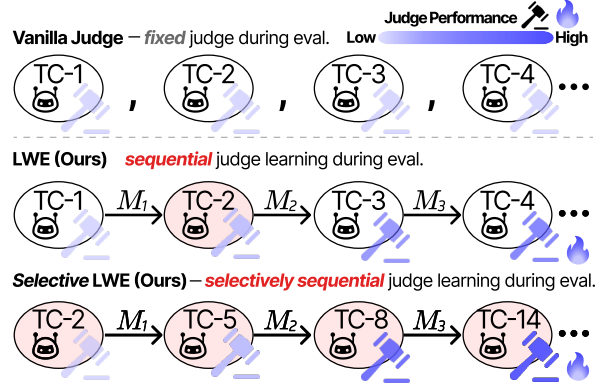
Judge Performance
Low High

Vanilla Judge — fixed judge during eval.

TC-1 , TC-2 , TC-3 , TC-4 •••

LWE (Ours) sequential judge learning during eval.

TC-1 $M_1$ TC-2 $M_2$ TC-3 $M_3$ TC-4 •••

Selective LWE (Ours) — selectively sequential judge learning during eval.

TC-2 $M_1$ TC-5 $M_2$ TC-8 $M_3$ TC-14 •••